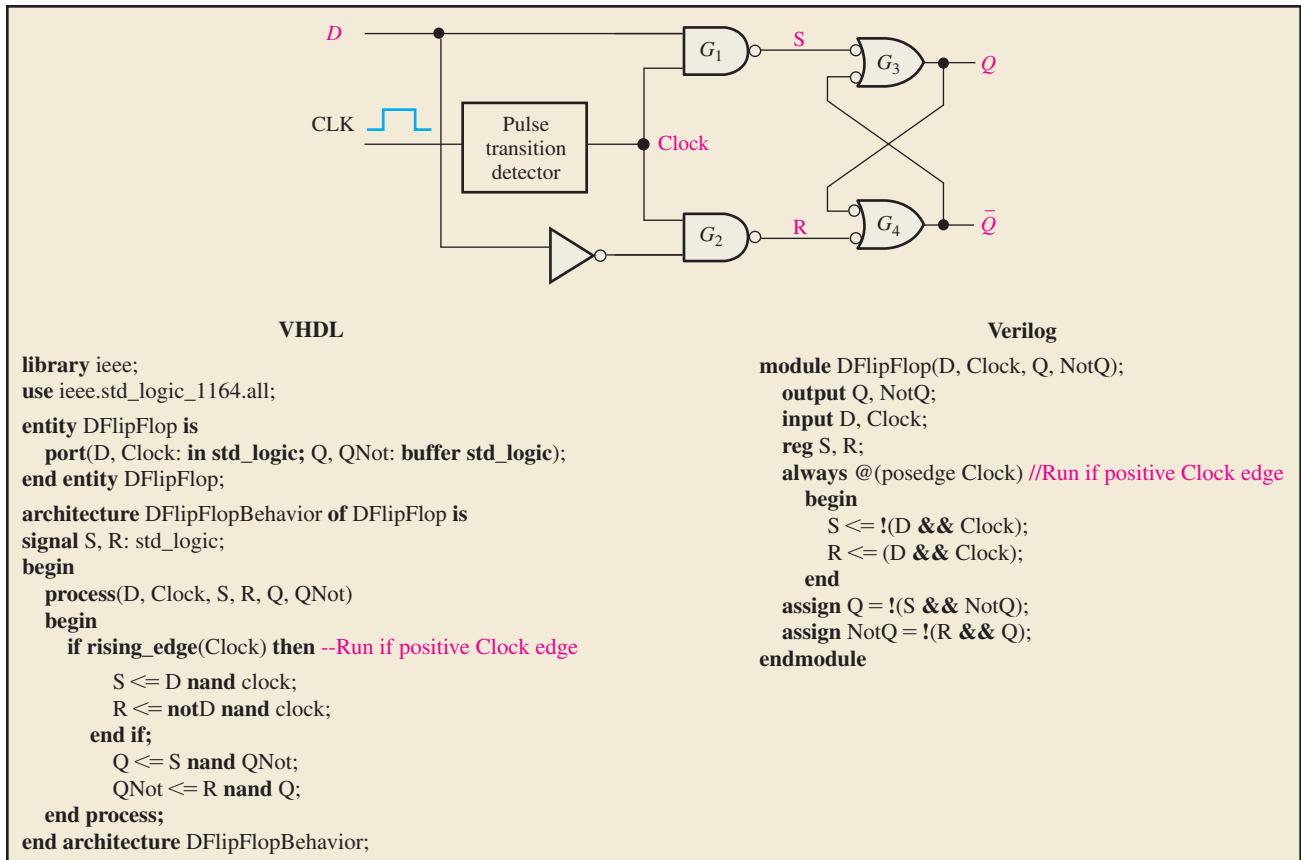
$D$

$G_1$

S

$G_3$

$Q$

CLK

Pulse transition detector

Clock

$G_2$

R

$G_4$

$\bar{Q}$

VHDL

library ieee;
use ieee.std_logic_1164.all;

entity DFlipFlop is
port(D, Clock: in std_logic; Q, QNot: buffer std_logic);
end entity DFlipFlop;

architecture DFlipFlopBehavior of DFlipFlop is
signal S, R: std_logic;
begin
process(D, Clock, S, R, Q, QNot)
begin
if rising_edge(Clock) then --Run if positive Clock edge

S <= D nand clock;
R <= notD nand clock;
end if;
Q <= S nand QNot;
QNot <= R nand Q;
end process;
end architecture DFlipFlopBehavior;

Verilog

module DFlipFlop(D, Clock, Q, NotQ);
output Q, NotQ;
input D, Clock;
reg S, R;
always @(posedge Clock) //Run if positive Clock edge
begin
S <= !(D && Clock);
R <= (D && Clock);
end
assign Q = !(S && NotQ);
assign NotQ = !(R && Q);
endmodule